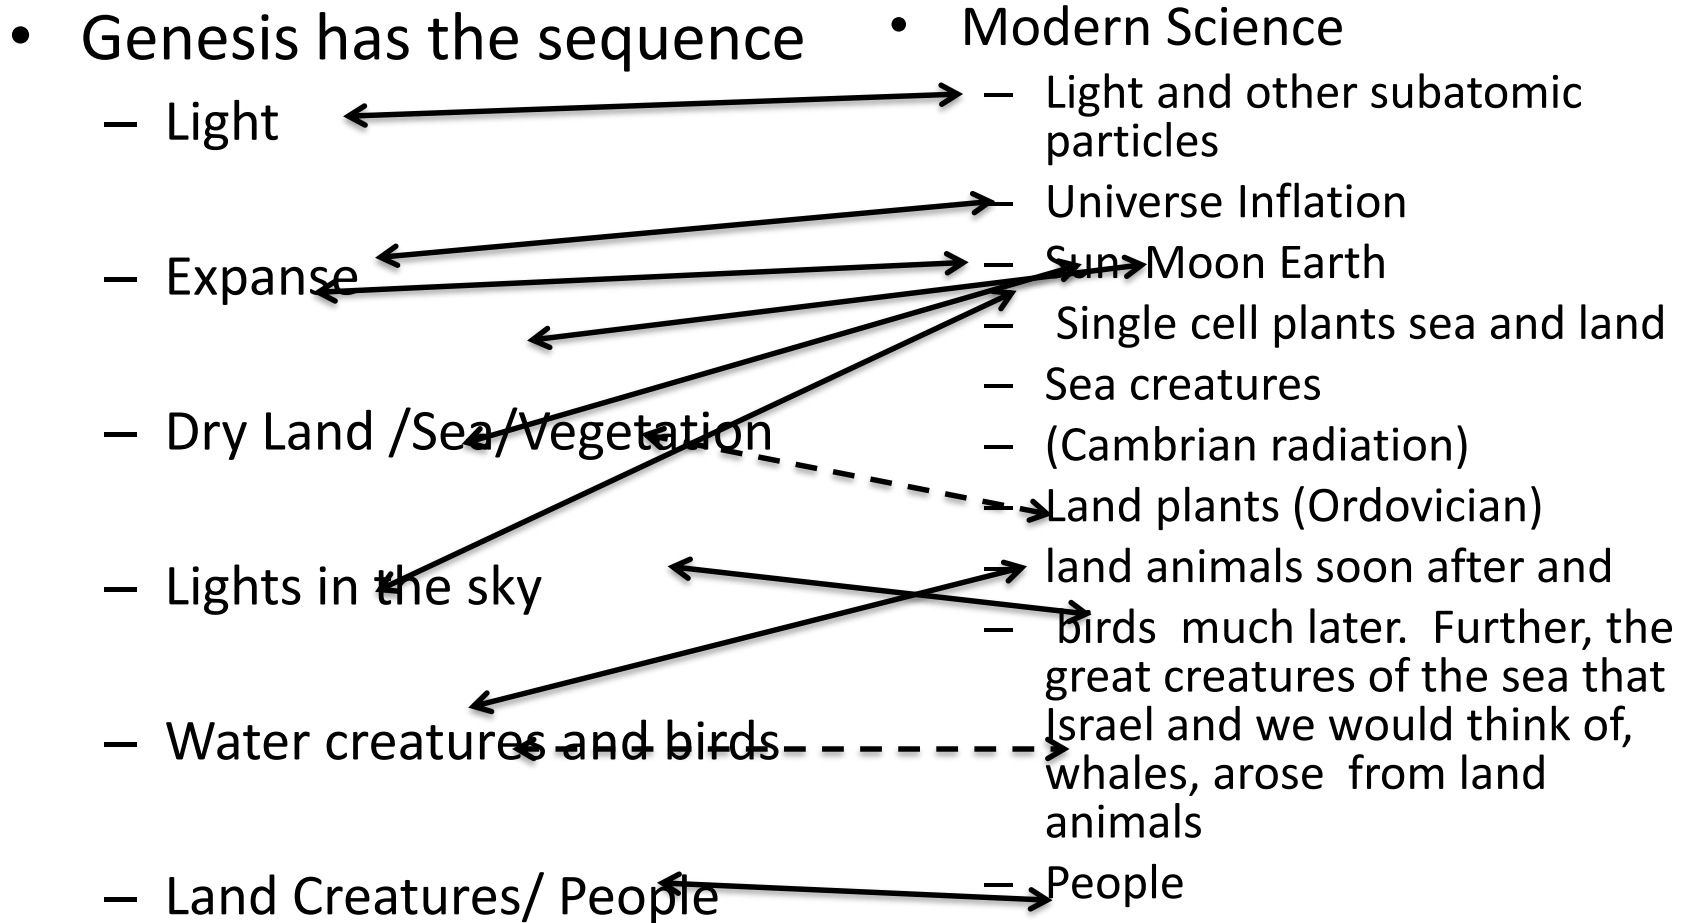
• Genesis has the sequence
– Light
– Expanse
– Dry Land /Sea/Vegetation
– Lights in the sky
– Water creatures and birds
– Land Creatures/ People

• Modern Science
– Light and other subatomic particles
– Universe Inflation
– Sun Moon Earth
– Single cell plants sea and land
– Sea creatures
– (Cambrian radiation)
– Land plants (Ordovician)
– land animals soon after and
– birds much later. Further, the great creatures of the sea that Israel and we would think of, whales, arose from land animals
– People